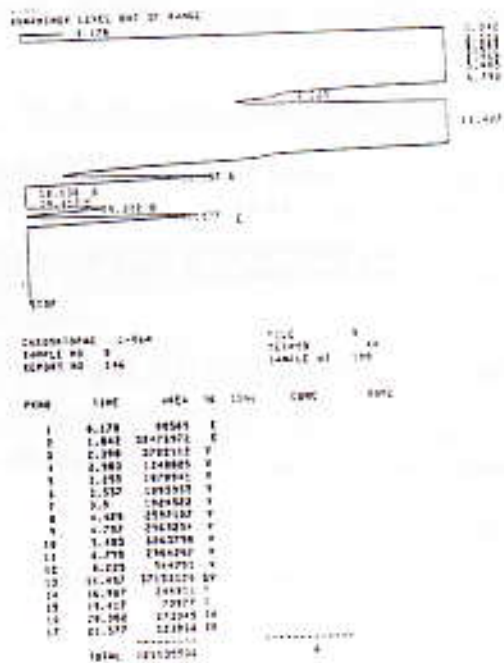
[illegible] LEVEL OUT OF RANGE
0.178

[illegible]

11.467

18.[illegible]
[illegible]
STOP

CHROMATOGRAF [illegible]
SAMPLE NO 9
REPORT NO 146

FILE 9
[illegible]
SAMPLE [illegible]

| PEAK | TIME | AREA | BC | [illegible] | CONC | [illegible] |
|---|---|---|---|---|---|---|
| 1 | 0.178 | 98565 | E | | | |
| 2 | 1.843 | 18471972 | E | | | |
| 3 | 2.390 | 3782112 | V | | | |
| 4 | 2.983 | 1248865 | V | | | |
| 5 | 3.155 | 1079941 | V | | | |
| 6 | 3.537 | 1093917 | V | | | |
| 7 | 3.9 | 1924622 | V | | | |
| 8 | 4.425 | 2957182 | V | | | |
| 9 | 4.757 | 2463251 | V | | | |
| 10 | 5.185 | 1063790 | V | | | |
| 11 | 5.775 | 1964292 | V | | | |
| 12 | 6.225 | 544751 | V | | | |
| 13 | 11.467 | 37153229 | SV | | | |
| 14 | 16.987 | 249511 | T | | | |
| 15 | 19.417 | 73977 | T | | | |
| 16 | 20.356 | 172945 | 18 | | | |
| 17 | 21.377 | 121914 | 18 | | | |

TOTAL 101135534